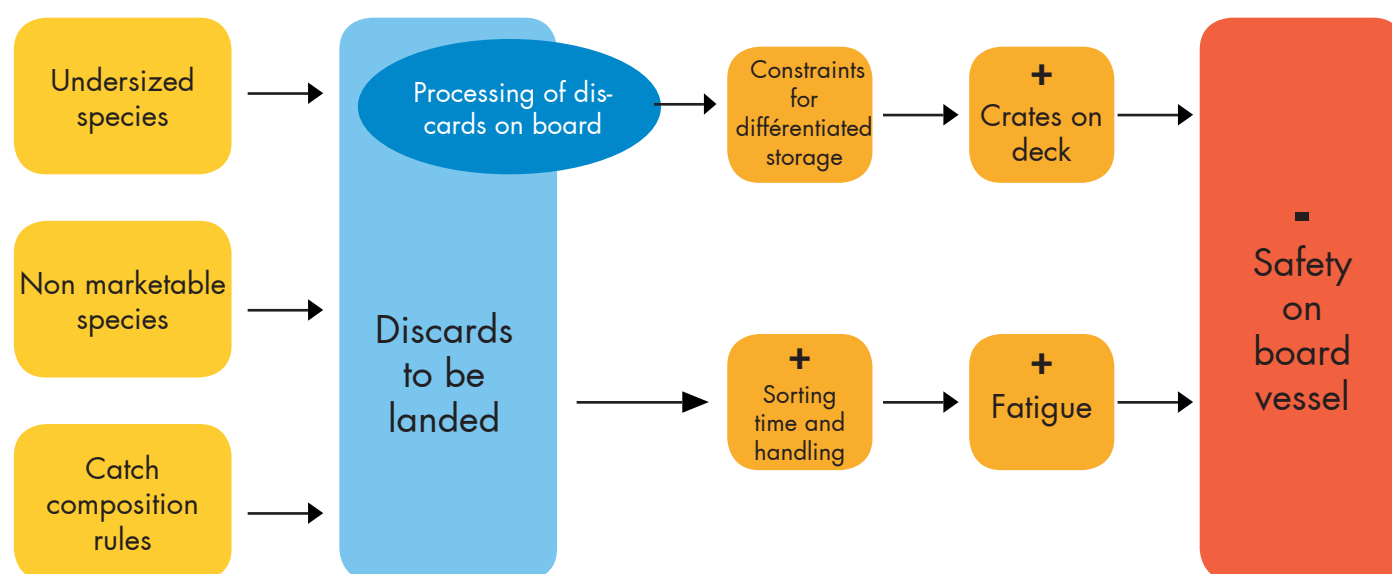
Undersized species

Non marketable species

Catch composition rules

Processing of discards on board

Discards to be landed

Constraints for différentiated storage

+
Crates on deck

+
Sorting time and handling

+
Fatigue

-
Safety on board vessel